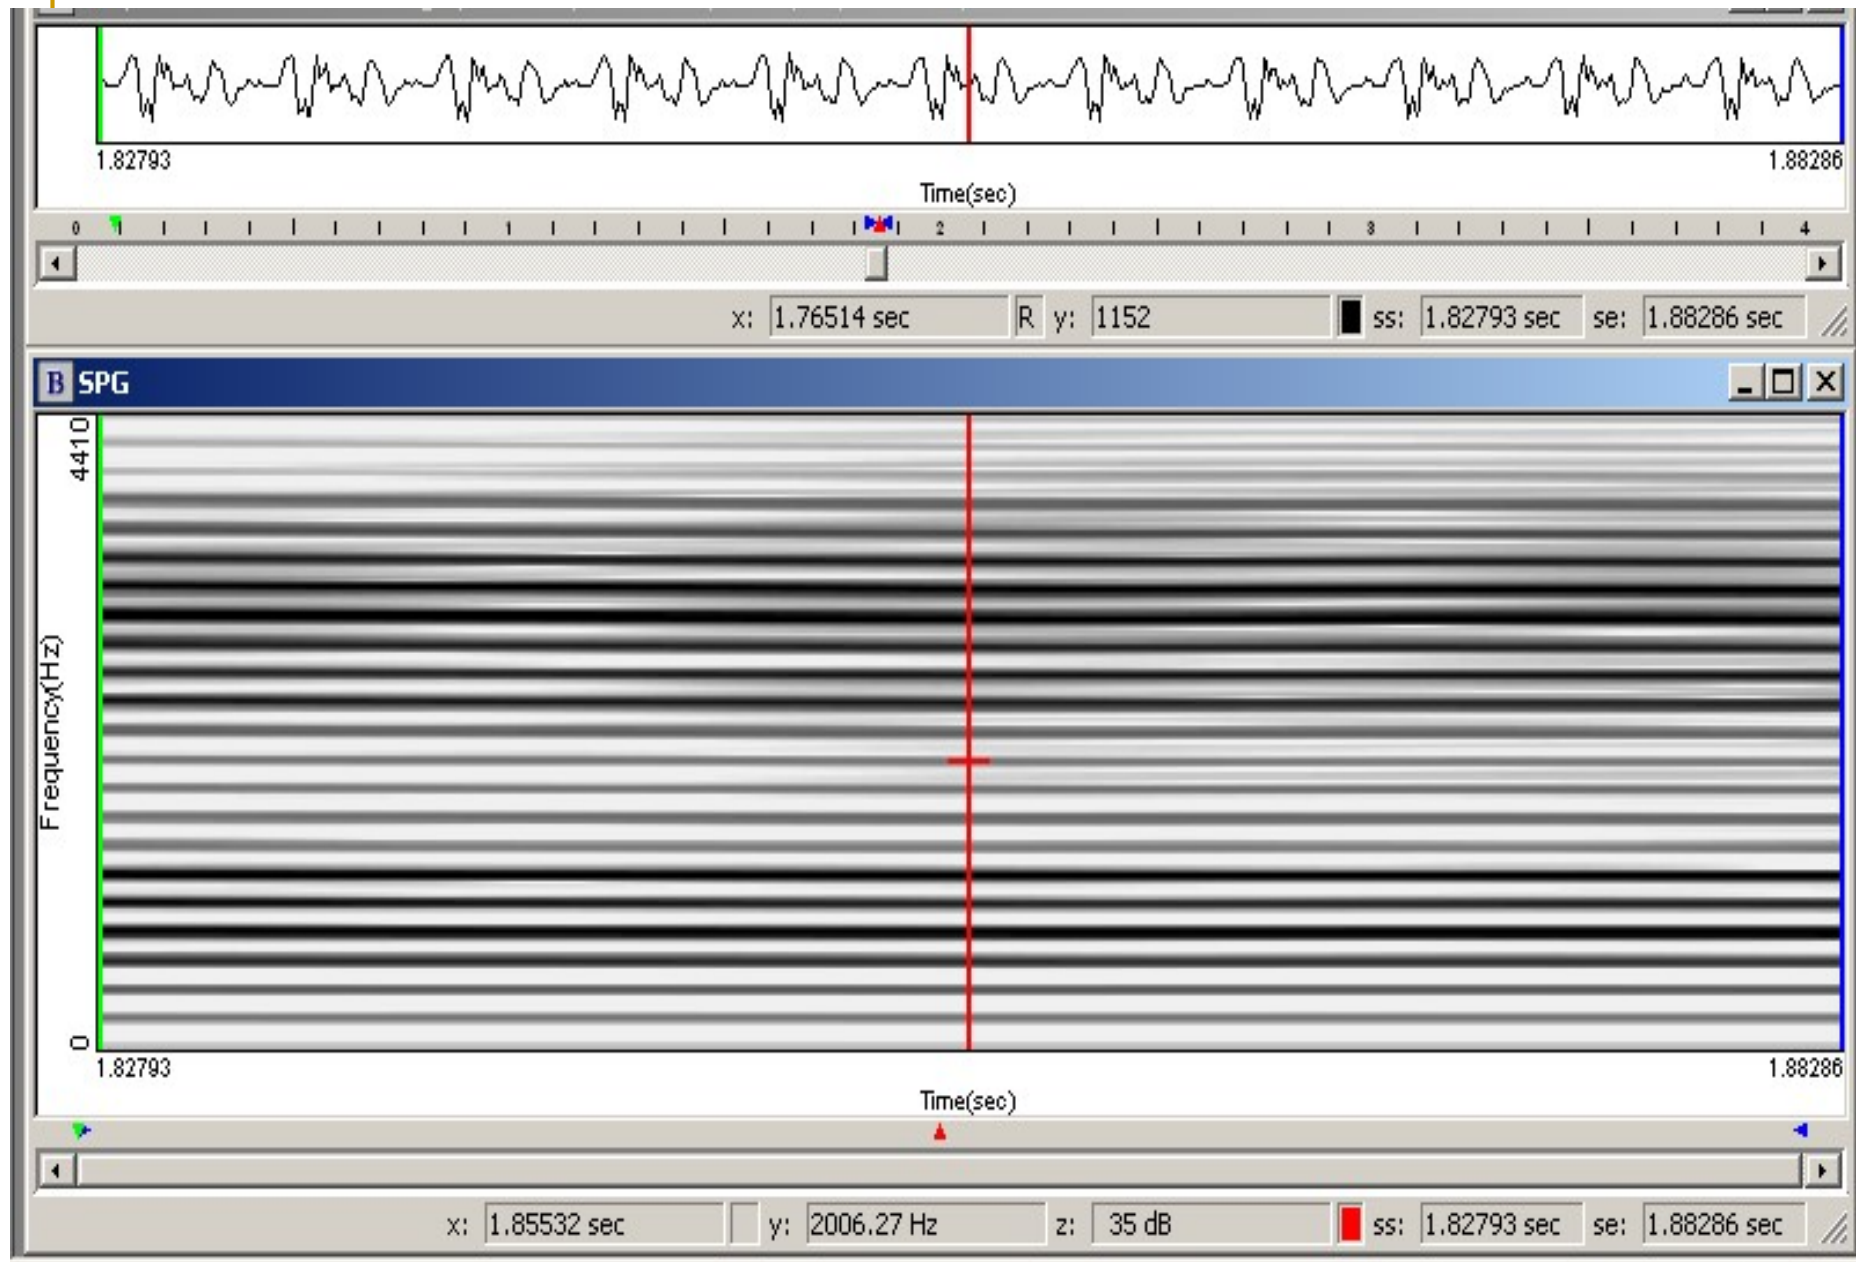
1.82793

1.88286

Time(sec)

0 1 2 3 4

x: 1.76514 sec R y: 1152 ss: 1.82793 sec se: 1.88286 sec

B SPG

4410

Frequency(Hz)

0

1.82793

1.88286

Time(sec)

x: 1.85532 sec y: 2006.27 Hz z: 35 dB ss: 1.82793 sec se: 1.88286 sec